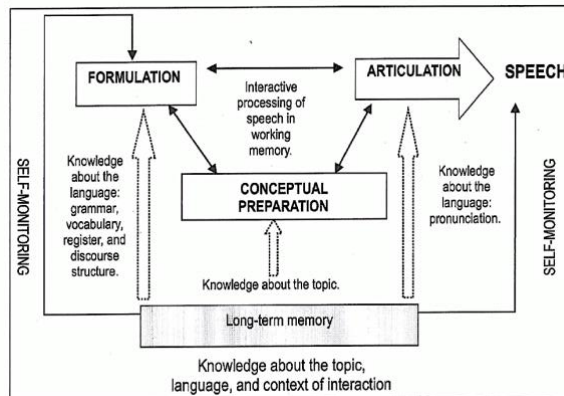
FORMULATION

Interactive processing of speech in working memory.

ARTICULATION

SPEECH

SELF-MONITORING

Knowledge about the language: grammar, vocabulary, register, and discourse structure.

CONCEPTUAL PREPARATION

Knowledge about the language: pronunciation.

SELF-MONITORING

Knowledge about the topic.

Long-term memory

Knowledge about the topic, language, and context of interaction